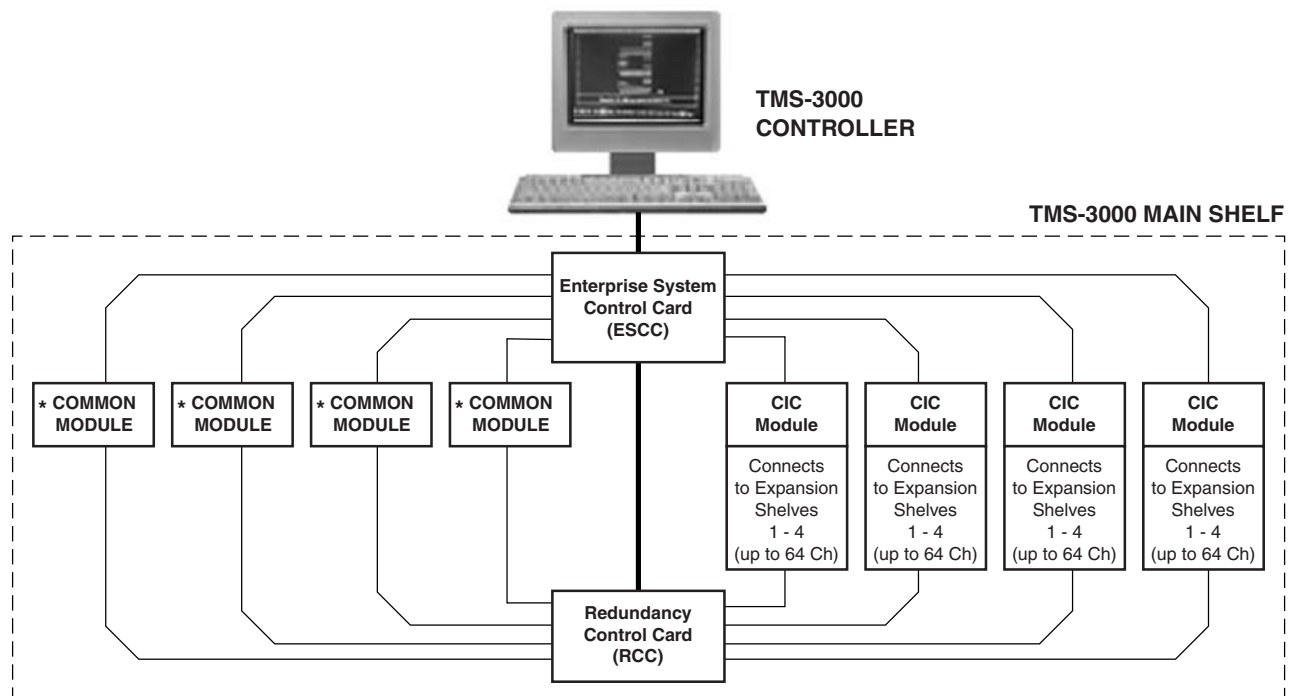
TMS-3000 CONTROLLER

TMS-3000 MAIN SHELF

Enterprise System Control Card (ESCC)

* COMMON MODULE

* COMMON MODULE

* COMMON MODULE

* COMMON MODULE

CIC Module

Connects to Expansion Shelves 1 - 4 (up to 64 Ch)

CIC Module

Connects to Expansion Shelves 1 - 4 (up to 64 Ch)

CIC Module

Connects to Expansion Shelves 1 - 4 (up to 64 Ch)

CIC Module

Connects to Expansion Shelves 1 - 4 (up to 64 Ch)

Redundancy Control Card (RCC)